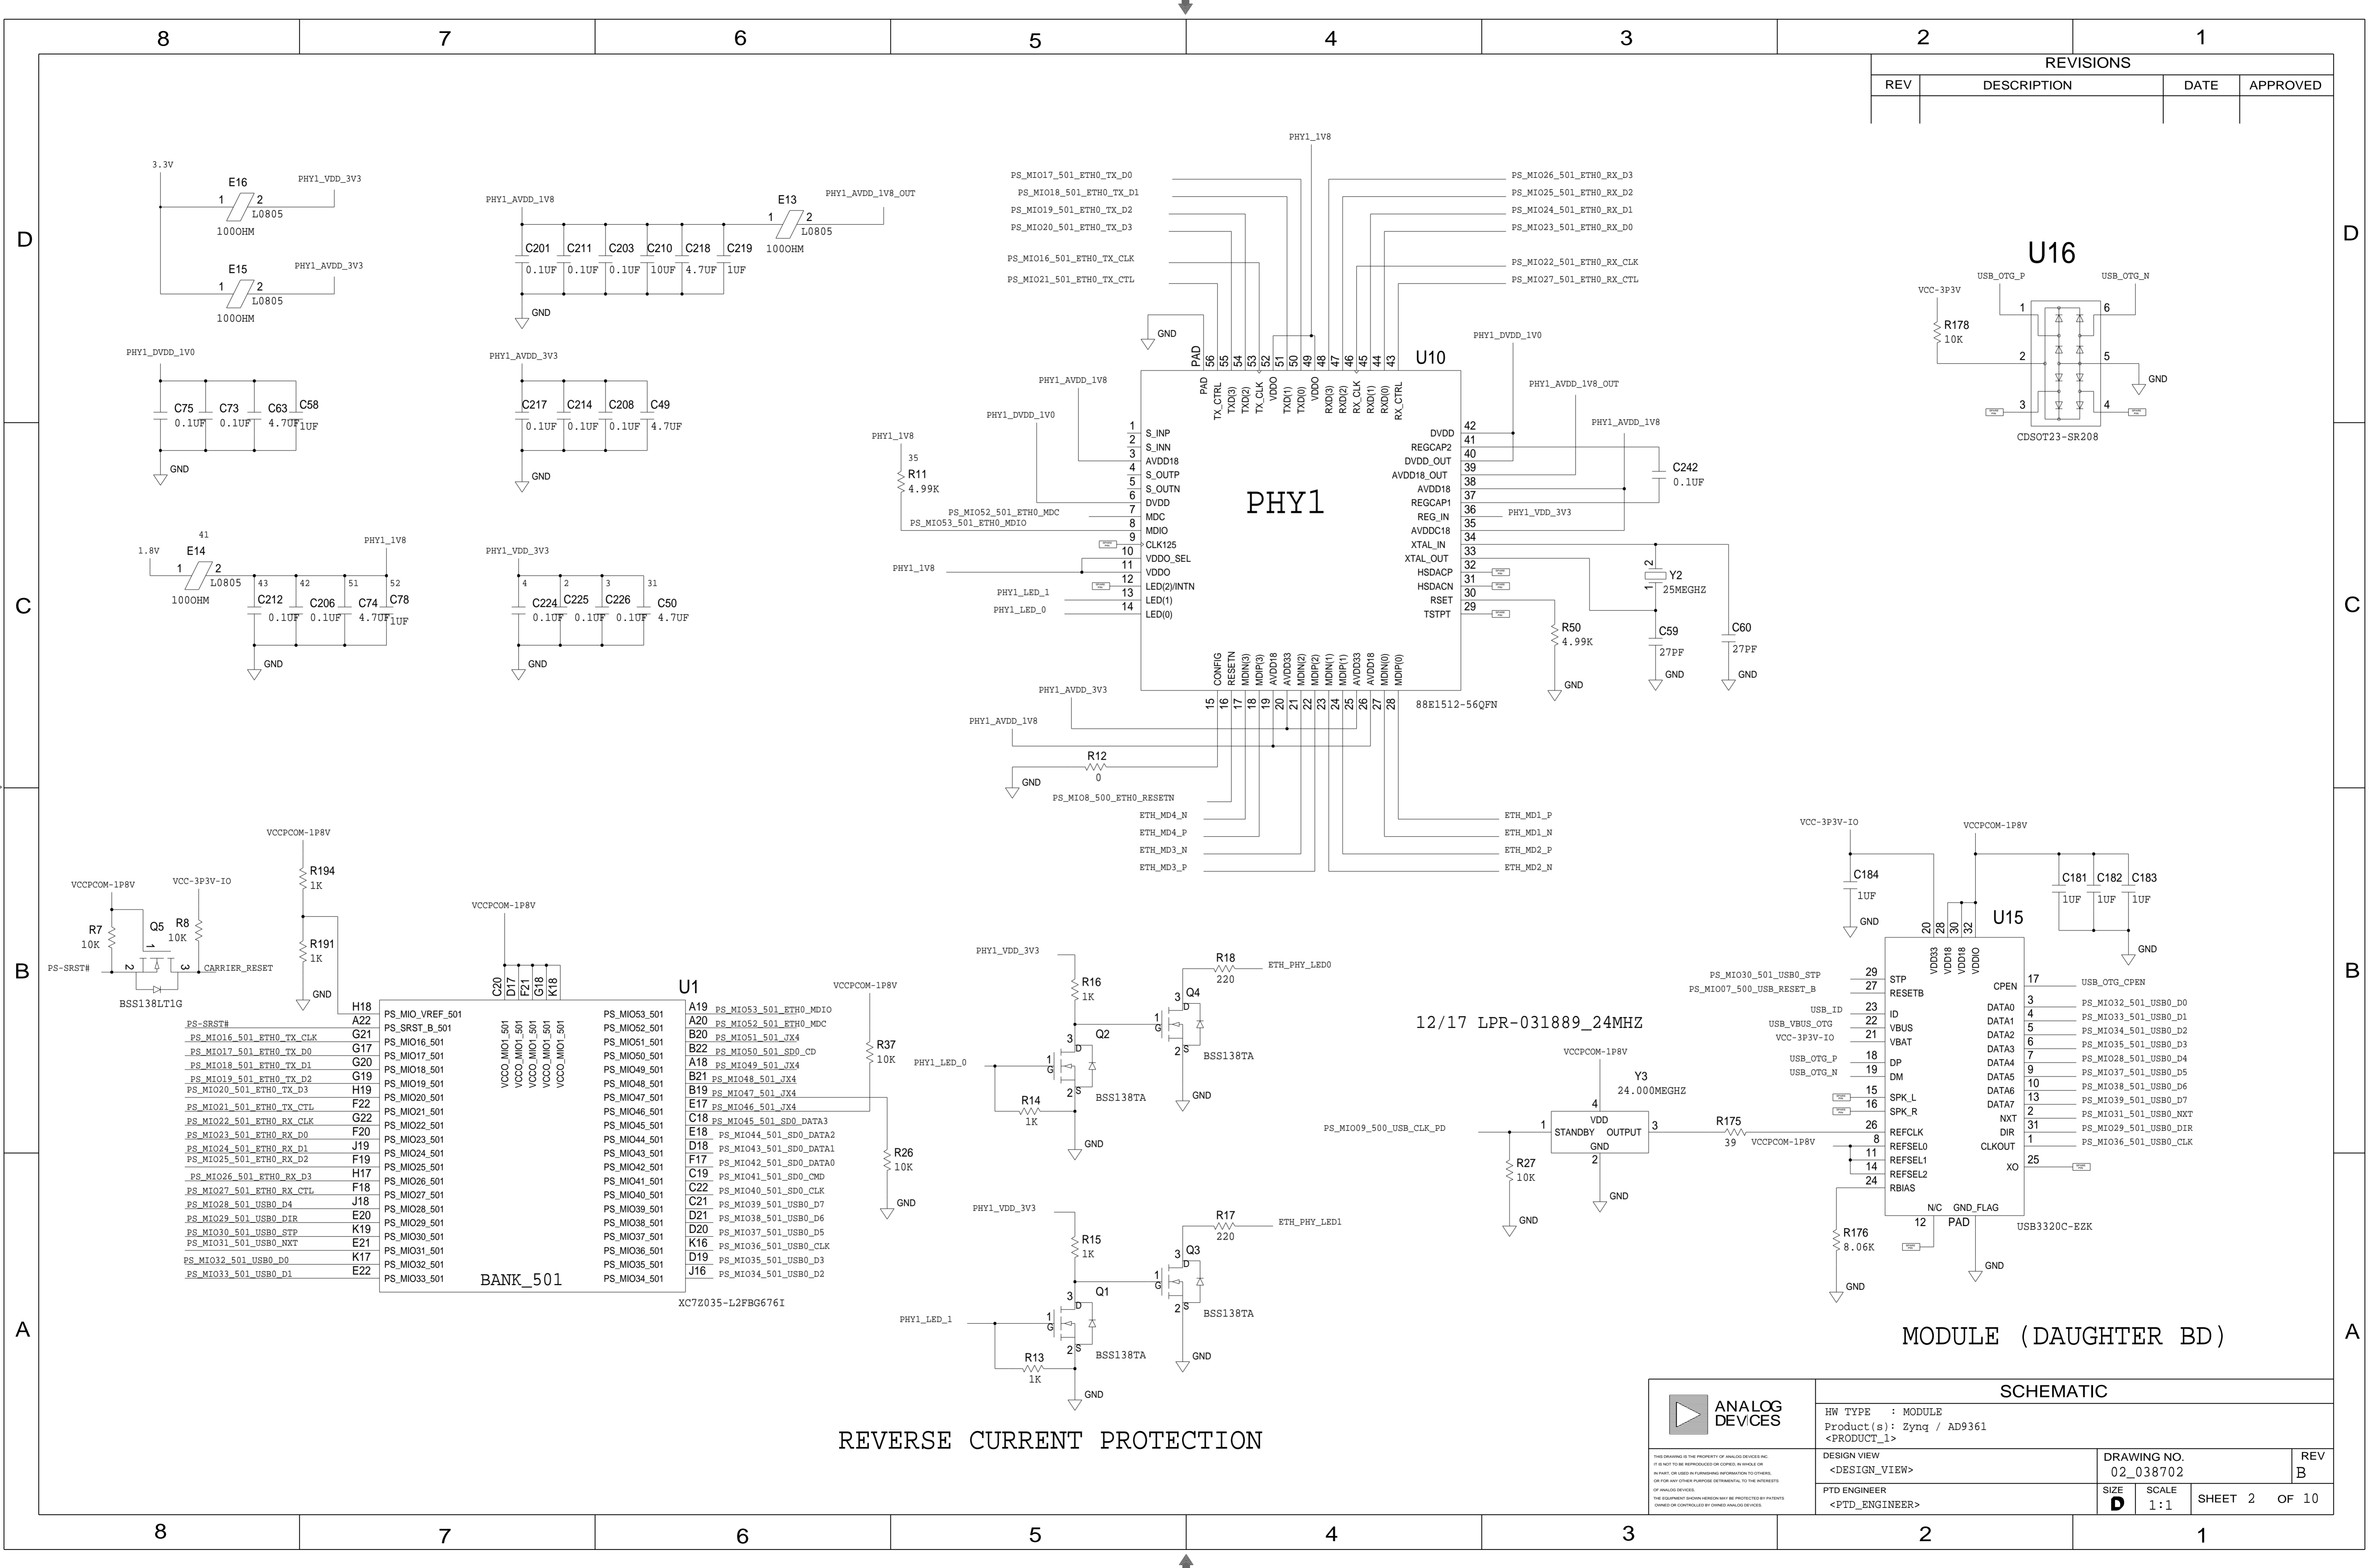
8 7 6 5 4 3 2 1

| REVISIONS | | | |
|---|---|---|---|
| REV | DESCRIPTION | DATE | APPROVED |
| | | | |

D

3.3V
E16
1 2
L0805
100OHM
PHY1_VDD_3V3

E15
1 2
L0805
100OHM
PHY1_AVDD_3V3

PHY1_AVDD_1V8
C201 C211 C203 C210 C218 C219
0.1UF 0.1UF 0.1UF 10UF 4.7UF 1UF
GND

E13
1 2
L0805
100OHM
PHY1_AVDD_1V8_OUT

PHY1_DVDD_1V0
C75 C73 C63 C58
0.1UF 0.1UF 4.7UF 1UF
GND

PHY1_AVDD_3V3
C217 C214 C208 C49
0.1UF 0.1UF 0.1UF 4.7UF
GND

C

1.8V
E14
41
1 2
L0805
100OHM
PHY1_1V8
43 42 51 52
C212 C206 C74 C78
0.1UF 0.1UF 4.7UF 1UF
GND

PHY1_VDD_3V3
4 2 3 31
C224 C225 C226 C50
0.1UF 0.1UF 0.1UF 4.7UF
GND

PHY1_1V8
PS_MIO17_501_ETH0_TX_D0
PS_MIO18_501_ETH0_TX_D1
PS_MIO19_501_ETH0_TX_D2
PS_MIO20_501_ETH0_TX_D3
PS_MIO16_501_ETH0_TX_CLK
PS_MIO21_501_ETH0_TX_CTL
PS_MIO26_501_ETH0_RX_D3
PS_MIO25_501_ETH0_RX_D2
PS_MIO24_501_ETH0_RX_D1
PS_MIO23_501_ETH0_RX_D0
PS_MIO22_501_ETH0_RX_CLK
PS_MIO27_501_ETH0_RX_CTL
GND
PAD 56 55 54 53 52 51 50 49 48 47 46 45 44 43
PAD TX_CTRL TXD(3) TXD(2) TX_CLK VDDO TXD(1) TXD(0) VDDO RXD(3) RXD(2) RX_CLK RXD(1) RXD(0) RX_CTRL
U10
PHY1_DVDD_1V0
PHY1_AVDD_1V8_OUT
PHY1_AVDD_1V8
PHY1_DVDD_1V0
PHY1_1V8
35
R11
4.99K
PS_MIO52_501_ETH0_MDC
PS_MIO53_501_ETH0_MDIO
PHY1_1V8
PHY1_LED_1
PHY1_LED_0
1 S_INP
2 S_INN
3 AVDD18
4 S_OUTP
5 S_OUTN
6 DVDD
7 MDC
8 MDIO
9 CLK125
10 VDDO_SEL
11 VDDO
12 LED(2)/INTN
13 LED(1)
14 LED(0)
PHY1
DVDD 42
REGCAP2 41
DVDD_OUT 40
AVDD18_OUT 39
AVDD18 38
REGCAP1 37
REG_IN 36
AVDDC18 35
XTAL_IN 34
XTAL_OUT 33
HSDACP 32
HSDACN 31
RSET 30
TSTPT 29
PHY1_VDD_3V3
C242
0.1UF
2
Y2
1
25MEGHZ
R50
4.99K
GND
C59
27PF
GND
C60
27PF
GND
CONFIG RESETN MDIN(3) MDIP(3) AVDD18 AVDD33 MDIN(2) MDIP(2) MDIN(1) MDIP(1) AVDD33 AVDD18 MDIN(0) MDIP(0)
15 16 17 18 19 20 21 22 23 24 25 26 27 28
88E1512-56QFN
PHY1_AVDD_3V3
PHY1_AVDD_1V8
R12
0
GND
PS_MIO8_500_ETH0_RESETN
ETH_MD4_N
ETH_MD4_P
ETH_MD3_N
ETH_MD3_P
ETH_MD1_P
ETH_MD1_N
ETH_MD2_P
ETH_MD2_N

U16
VCC-3P3V
USB_OTG_P
USB_OTG_N
R178
10K
1 6
2 5
3 4
GND
CDSOT23-SR208

B

VCCPCOM-1P8V
R194
1K
R191
1K
GND
VCCPCOM-1P8V
VCC-3P3V-IO
R7
10K
Q5
R8
10K
PS-SRST#
CARRIER_RESET
BSS138LT1G

VCCPCOM-1P8V
C20 D17 F21 G18 K18
U1
H18 PS_MIO_VREF_501
PS-SRST# A22 PS_SRST_B_501
PS_MIO16_501_ETH0_TX_CLK G21 PS_MIO16_501
PS_MIO17_501_ETH0_TX_D0 G17 PS_MIO17_501
PS_MIO18_501_ETH0_TX_D1 G20 PS_MIO18_501
PS_MIO19_501_ETH0_TX_D2 G19 PS_MIO19_501
PS_MIO20_501_ETH0_TX_D3 H19 PS_MIO20_501
PS_MIO21_501_ETH0_TX_CTL F22 PS_MIO21_501
PS_MIO22_501_ETH0_RX_CLK G22 PS_MIO22_501
PS_MIO23_501_ETH0_RX_D0 F20 PS_MIO23_501
PS_MIO24_501_ETH0_RX_D1 J19 PS_MIO24_501
PS_MIO25_501_ETH0_RX_D2 F19 PS_MIO25_501
PS_MIO26_501_ETH0_RX_D3 H17 PS_MIO26_501
PS_MIO27_501_ETH0_RX_CTL F18 PS_MIO27_501
PS_MIO28_501_USB0_D4 J18 PS_MIO28_501
PS_MIO29_501_USB0_DIR E20 PS_MIO29_501
PS_MIO30_501_USB0_STP K19 PS_MIO30_501
PS_MIO31_501_USB0_NXT E21 PS_MIO31_501
PS_MIO32_501_USB0_D0 K17 PS_MIO32_501
PS_MIO33_501_USB0_D1 E22 PS_MIO33_501
VCCO_MIO1_501 VCCO_MIO1_501 VCCO_MIO1_501 VCCO_MIO1_501 VCCO_MIO1_501
BANK_501
PS_MIO53_501 A19 PS_MIO53_501_ETH0_MDIO
PS_MIO52_501 A20 PS_MIO52_501_ETH0_MDC
PS_MIO51_501 B20 PS_MIO51_501_JX4
PS_MIO50_501 B22 PS_MIO50_501_SD0_CD
PS_MIO49_501 A18 PS_MIO49_501_JX4
PS_MIO48_501 B21 PS_MIO48_501_JX4
PS_MIO47_501 B19 PS_MIO47_501_JX4
PS_MIO46_501 E17 PS_MIO46_501_JX4
PS_MIO45_501 C18 PS_MIO45_501_SD0_DATA3
PS_MIO44_501 E18 PS_MIO44_501_SD0_DATA2
PS_MIO43_501 D18 PS_MIO43_501_SD0_DATA1
PS_MIO42_501 F17 PS_MIO42_501_SD0_DATA0
PS_MIO41_501 C19 PS_MIO41_501_SD0_CMD
PS_MIO40_501 C22 PS_MIO40_501_SD0_CLK
PS_MIO39_501 C21 PS_MIO39_501_USB0_D7
PS_MIO38_501 D21 PS_MIO38_501_USB0_D6
PS_MIO37_501 D20 PS_MIO37_501_USB0_D5
PS_MIO36_501 K16 PS_MIO36_501_USB0_CLK
PS_MIO35_501 D19 PS_MIO35_501_USB0_D3
PS_MIO34_501 J16 PS_MIO34_501_USB0_D2
XC7Z035-L2FBG676I
VCCPCOM-1P8V
R37
10K
R26
10K
GND

PHY1_VDD_3V3
R16
1K
R18
220
ETH_PHY_LED0
Q4
Q2
PHY1_LED_0
R14
1K
BSS138TA
BSS138TA
GND
GND

PHY1_VDD_3V3
R15
1K
R17
220
ETH_PHY_LED1
Q3
Q1
PHY1_LED_1
R13
1K
BSS138TA
BSS138TA
GND
GND

REVERSE CURRENT PROTECTION

12/17 LPR-031889_24MHZ

VCCPCOM-1P8V
Y3
24.000MEGHZ
PS_MIO09_500_USB_CLK_PD
1 VDD STANDBY OUTPUT 3
GND 2
R27
10K
GND
GND
R175
39
VCCPCOM-1P8V

VCC-3P3V-IO
C184
1UF
GND
VCCPCOM-1P8V
C181 C182 C183
1UF 1UF 1UF
GND
U15
20 28 30 32
VDD33 VDD18 VDD18 VDDIO
PS_MIO30_501_USB0_STP 29 STP
PS_MIO07_500_USB_RESET_B 27 RESETB
USB_ID 23 ID
USB_VBUS_OTG 22 VBUS
VCC-3P3V-IO 21 VBAT
USB_OTG_P 18 DP
USB_OTG_N 19 DM
15 SPK_L
16 SPK_R
26 REFCLK
8 REFSEL0
11 REFSEL1
14 REFSEL2
24 RBIAS
CPEN 17 USB_OTG_CPEN
DATA0 3 PS_MIO32_501_USB0_D0
DATA1 4 PS_MIO33_501_USB0_D1
DATA2 5 PS_MIO34_501_USB0_D2
DATA3 6 PS_MIO35_501_USB0_D3
DATA4 7 PS_MIO28_501_USB0_D4
DATA5 9 PS_MIO37_501_USB0_D5
DATA6 10 PS_MIO38_501_USB0_D6
DATA7 13 PS_MIO39_501_USB0_D7
NXT 2 PS_MIO31_501_USB0_NXT
DIR 31 PS_MIO29_501_USB0_DIR
CLKOUT 1 PS_MIO36_501_USB0_CLK
XO 25
N/C GND_FLAG
12 PAD
USB3320C-EZK
R176
8.06K
GND
GND

A

MODULE (DAUGHTER BD)

ANALOG DEVICES
SCHEMATIC
HW TYPE : MODULE
Product(s): Zynq / AD9361
<PRODUCT_1>
THIS DRAWING IS THE PROPERTY OF ANALOG DEVICES INC. IT IS NOT TO BE REPRODUCED OR COPIED, IN WHOLE OR IN PART, OR USED IN FURNISHING INFORMATION TO OTHERS, OR FOR ANY OTHER PURPOSE DETRIMENTAL TO THE INTERESTS OF ANALOG DEVICES. THE EQUIPMENT SHOWN HEREON MAY BE PROTECTED BY PATENTS OWNED OR CONTROLLED BY OWNED ANALOG DEVICES.
DESIGN VIEW
<DESIGN_VIEW>
DRAWING NO.
02_038702
REV
B
PTD ENGINEER
<PTD_ENGINEER>
SIZE
D
SCALE
1:1
SHEET 2 OF 10

8 7 6 5 4 3 2 1